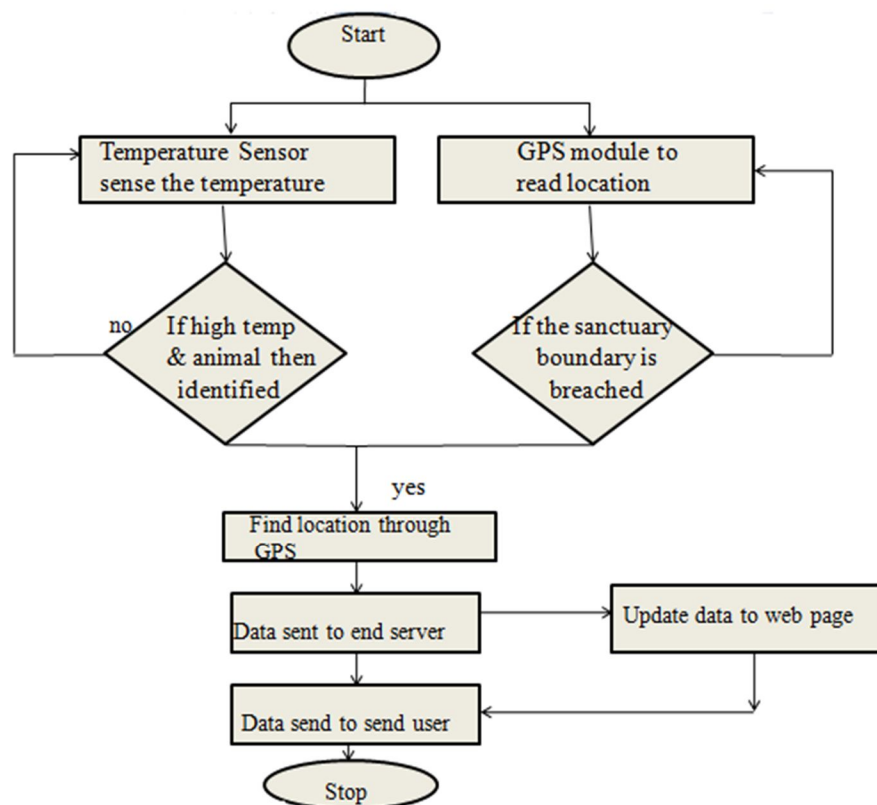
Start

Temperature Sensor sense the temperature

GPS module to read location

no

If high temp & animal then identified

If the sanctuary boundary is breached

yes

Find location through GPS

Data sent to end server

Update data to web page

Data send to send user

Stop